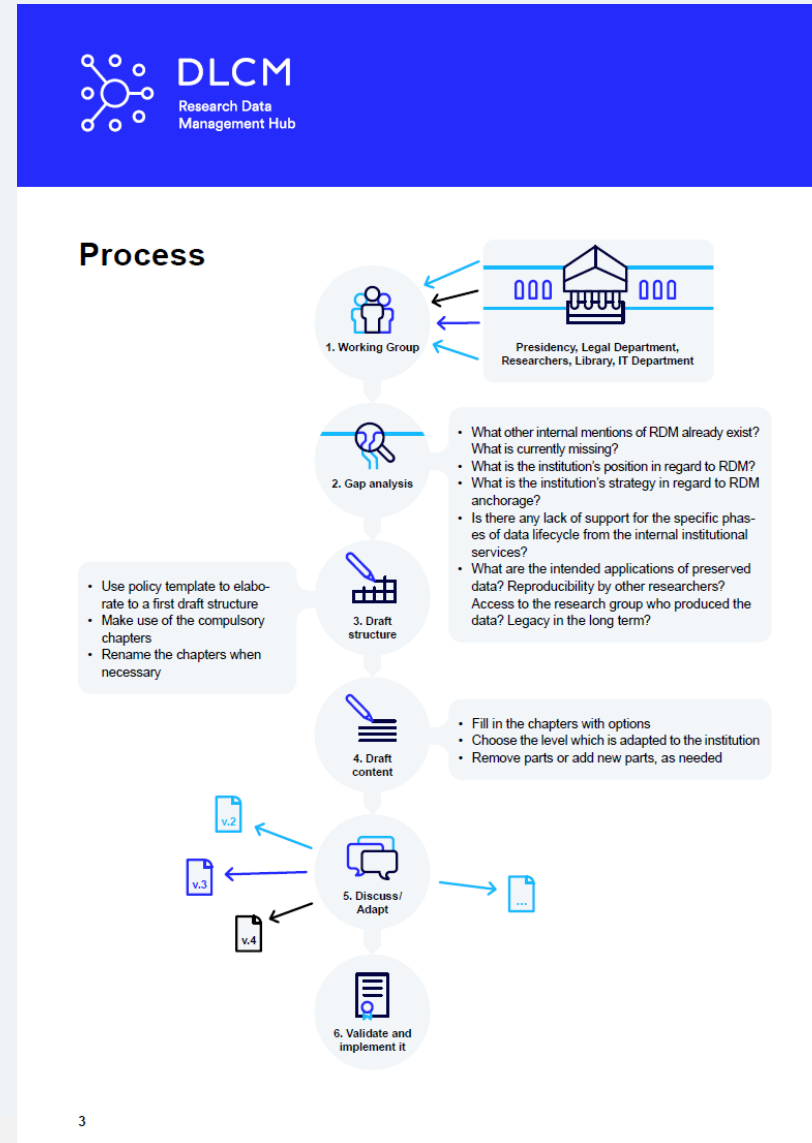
DLCM
Research Data Management Hub

Process

1. Working Group

Presidency, Legal Department, Researchers, Library, IT Department

2. Gap analysis

• What other internal mentions of RDM already exist? What is currently missing?
• What is the institution's position in regard to RDM?
• What is the institution's strategy in regard to RDM anchorage?
• Is there any lack of support for the specific phases of data lifecycle from the internal institutional services?
• What are the intended applications of preserved data? Reproducibility by other researchers? Access to the research group who produced the data? Legacy in the long term?

• Use policy template to elaborate to a first draft structure
• Make use of the compulsory chapters
• Rename the chapters when necessary

3. Draft structure

4. Draft content

• Fill in the chapters with options
• Choose the level which is adapted to the institution
• Remove parts or add new parts, as needed

v.2
v.3
v.4
5. Discuss/ Adapt
...

6. Validate and implement it

3